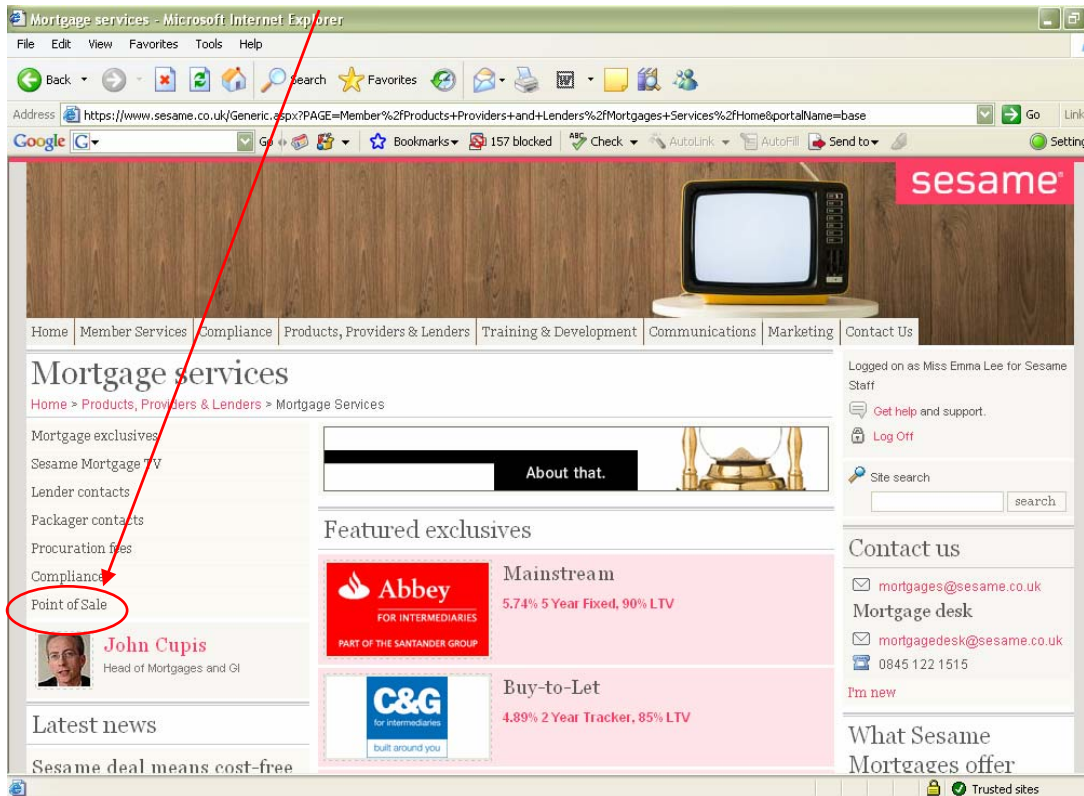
Mortgage services - Microsoft Internet Explorer

File Edit View Favorites Tools Help

Back Search Favorites

Address https://www.sesame.co.uk/Generic.aspx?PAGE=Member%2fProducts+Providers+and+Lenders%2fMortgages+Services%2fHome&portalName=base Go Links

Google G Go Bookmarks 157 blocked Check AutoLink AutoFill Send to Settings

sesame

Home | Member Services | Compliance | Products, Providers & Lenders | Training & Development | Communications | Marketing | Contact Us

Mortgage services

Home > Products, Providers & Lenders > Mortgage Services

Mortgage exclusives

Sesame Mortgage TV

Lender contacts

Packager contacts

Procuration fees

Compliance

Point of Sale

John Cupis
Head of Mortgages and GI

Latest news

Sesame deal means cost-free

About that.

Featured exclusives

Abbey
FOR INTERMEDIARIES
PART OF THE SANTANDER GROUP

Mainstream
5.74% 5 Year Fixed, 90% LTV

C&G
for intermediaries
built around you

Buy-to-Let
4.89% 2 Year Tracker, 85% LTV

Logged on as Miss Emma Lee for Sesame Staff

Get help and support.

Log Off

Site search

search

Contact us

mortgages@sesame.co.uk

Mortgage desk

mortgagedesk@sesame.co.uk

0845 122 1515

I'm new

What Sesame Mortgages offer

Trusted sites